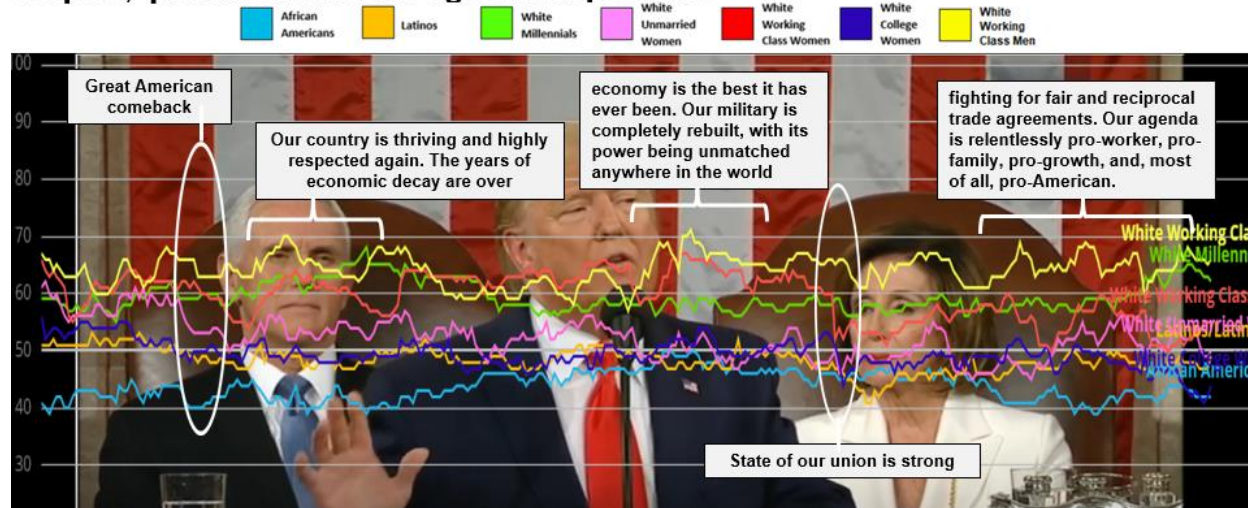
African Americans | Latinos | White Millennials | White Unmarried Women | White Working Class Women | White College Women | White Working Class Men

100
90
80
70
60
50
40
30

Great American comeback

Our country is thriving and highly respected again. The years of economic decay are over

economy is the best it has ever been. Our military is completely rebuilt, with its power being unmatched anywhere in the world

fighting for fair and reciprocal trade agreements. Our agenda is relentlessly pro-worker, pro-family, pro-growth, and, most of all, pro-American.

State of our union is strong

White Working Cla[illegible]
White Millenn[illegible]
White Working Clas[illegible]
White Unmarried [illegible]
Latinos/Lati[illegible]
White College W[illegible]
African Americ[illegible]